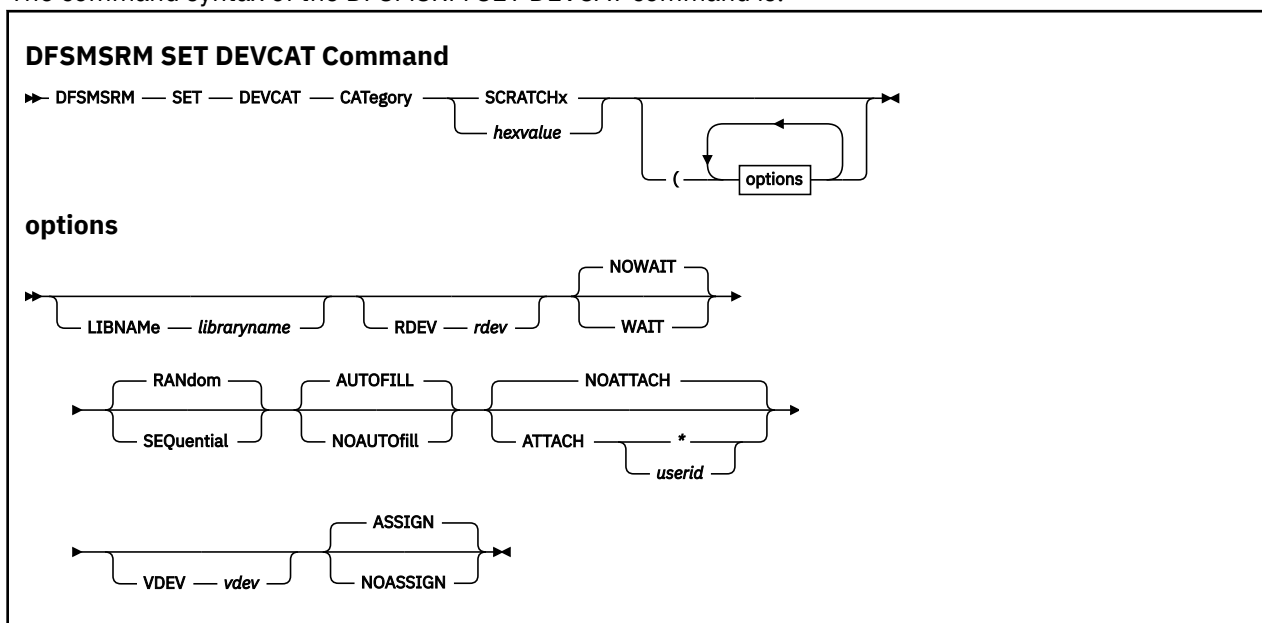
The command syntax of the DFSMSRM SET DEVCAT command is:

**DFSMSRM SET DEVCAT Command**

DFSMSRM SET DEVCAT CATegory SCRATCHx
hexvalue
( options

**options**

LIBNAMe libraryname
RDEV rdev
NOWAIT
WAIT

RANdom
SEQuential
AUTOFILL
NOAUTOfill
NOATTACH
ATTACH *
userid

VDEV vdev
ASSIGN
NOASSIGN